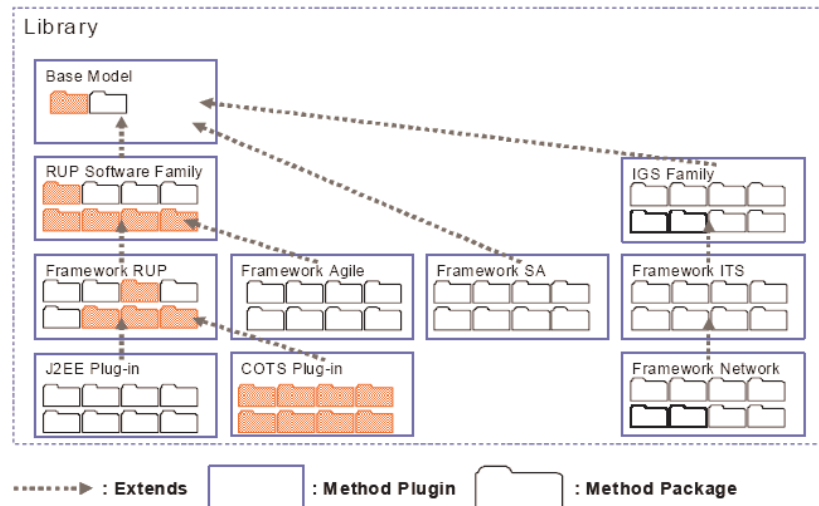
Library

Base Model

RUP Software Family

IGS Family

Framework RUP

Framework Agile

Framework SA

Framework ITS

J2EE Plug-in

COTS Plug-in

Framework Network

: Extends

: Method Plugin

: Method Package